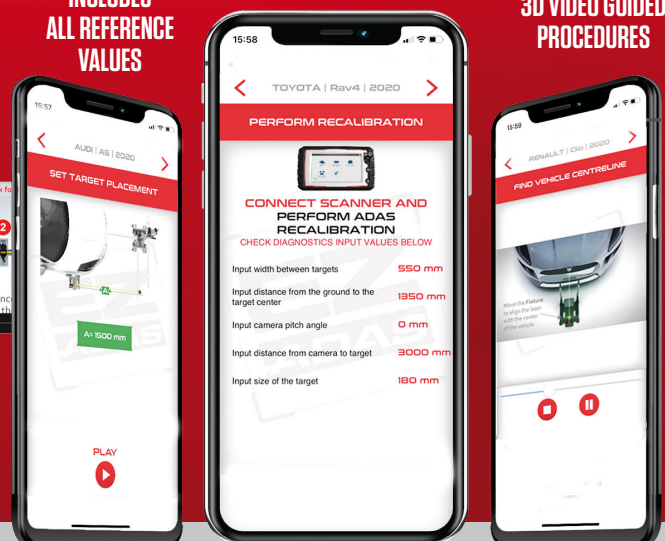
INCLUDES ALL REFERENCE VALUES

3D VIDEO GUIDED PROCEDURES

15:57

AUDI | A6 | 2020

SET TARGET PLACEMENT

A

A= 1500 mm

PLAY

15:58

TOYOTA | Rav4 | 2020

PERFORM RECALIBRATION

CONNECT SCANNER AND PERFORM ADAS RECALIBRATION

CHECK DIAGNOSTICS INPUT VALUES BELOW

| | |
|---|---|
| Input width between targets | 550 mm |
| Input distance from the ground to the target center | 1350 mm |
| Input camera pitch angle | 0 mm |
| Input distance from camera to target | 3000 mm |
| Input size of the target | 180 mm |

15:59

RENAULT | Clio | 2020

FIND VEHICLE CENTRELINE

Move the Fixture to align the laser with the center of the vehicle